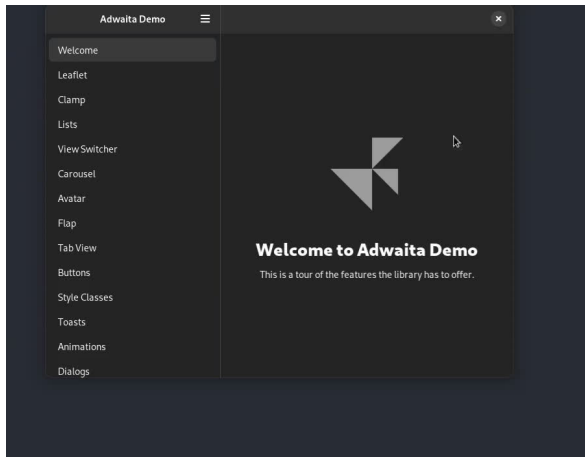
Adwaita Demo

Welcome
Leaflet
Clamp
Lists
View Switcher
Carousel
Avatar
Flap
Tab View
Buttons
Style Classes
Toasts
Animations
Dialogs

Welcome to Adwaita Demo

This is a tour of the features the library has to offer.